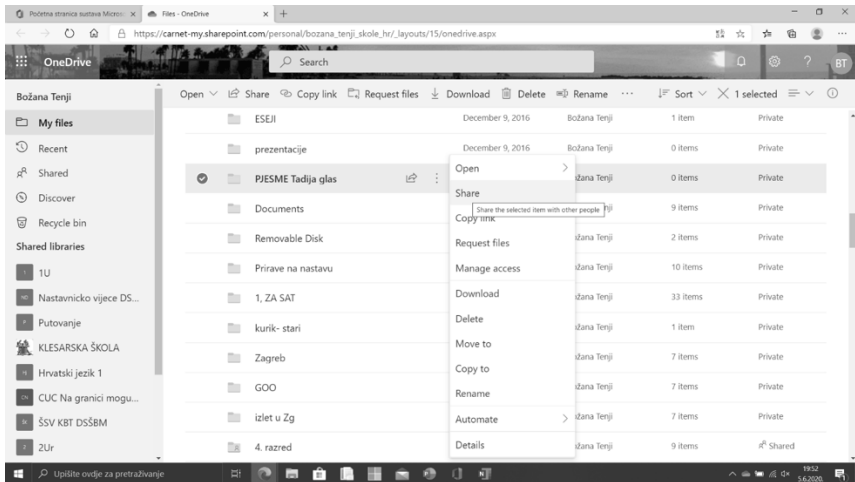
Početna stranica sustava Micros × Files - OneDrive × +

https://carnet-my.sharepoint.com/personal/bozana_tenji_skole_hr/_layouts/15/onedrive.aspx

OneDrive Search BT

Božana Tenji

My files
Recent
Shared
Discover
Recycle bin

Shared libraries

1U
Nastavnicko vijece DS...
Putovanje
KLESARSKA ŠKOLA
Hrvatski jezik 1
CUC Na granici mogu...
ŠSV KBT DSŠBM
2Ur

Open Share Copy link Request files Download Delete Rename ··· Sort × 1 selected

| | | | |
|---|---|---|---|
| ESEJI | December 9, 2016 | Božana Tenji | 1 item | Private |
| prezentacije | December 9, 2016 | Božana Tenji | 0 items | Private |
| PJESME Tadija glas | | žana Tenji | 0 items | Private |
| Documents | | nji | 9 items | Private |
| Removable Disk | | žana Tenji | 2 items | Private |
| Prirave na nastavu | | žana Tenji | 10 items | Private |
| 1, ZA SAT | | žana Tenji | 33 items | Private |
| kurik- stari | | žana Tenji | 1 item | Private |
| Zagreb | | žana Tenji | 7 items | Private |
| GOO | | žana Tenji | 7 items | Private |
| izlet u Zg | | žana Tenji | 7 items | Private |
| 4. razred | | žana Tenji | 9 items | Shared |

Open
Share
Share the selected item with other people
Copy link
Request files
Manage access
Download
Delete
Move to
Copy to
Rename
Automate
Details

Upišite ovdje za pretraživanje

19:52
5.6.2020.